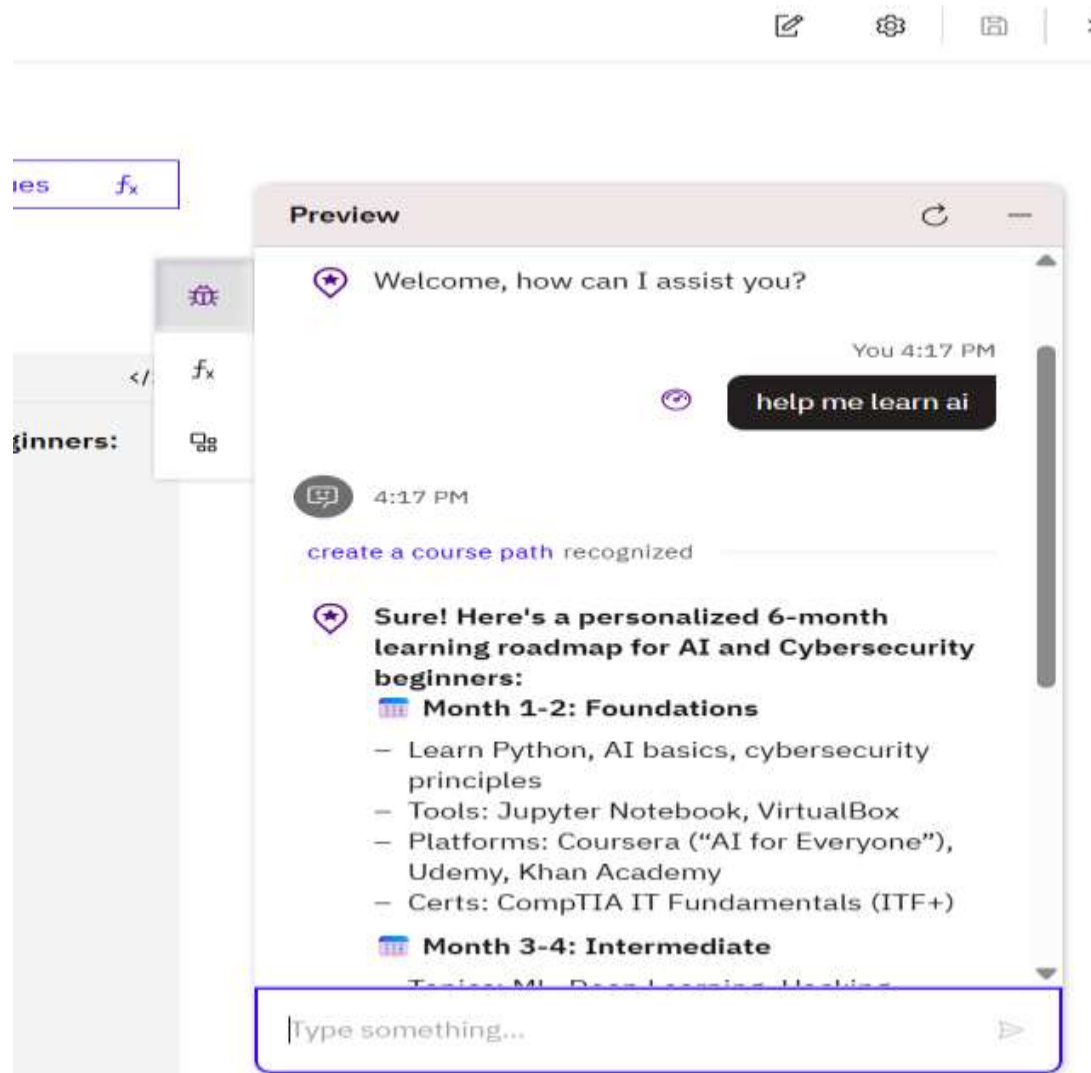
ues $f_x$

</

ginners:

Preview

Welcome, how can I assist you?

You 4:17 PM

help me learn ai

4:17 PM

create a course path recognized

Sure! Here's a personalized 6-month learning roadmap for AI and Cybersecurity beginners:

Month 1-2: Foundations

– Learn Python, AI basics, cybersecurity principles
– Tools: Jupyter Notebook, VirtualBox
– Platforms: Coursera ("AI for Everyone"), Udemy, Khan Academy
– Certs: CompTIA IT Fundamentals (ITF+)

Month 3-4: Intermediate

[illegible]

Type something...